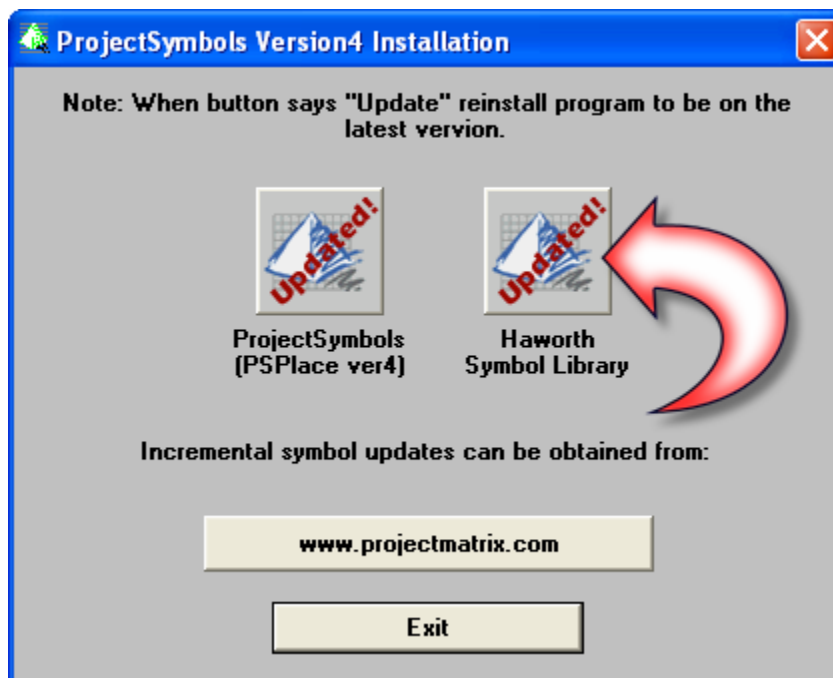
ProjectSymbols Version4 Installation

Note: When button says "Update" reinstall program to be on the latest vervion.

Updated!

ProjectSymbols (PSPlace ver4)

Updated!

Haworth Symbol Library

Incremental symbol updates can be obtained from:

www.projectmatrix.com

Exit